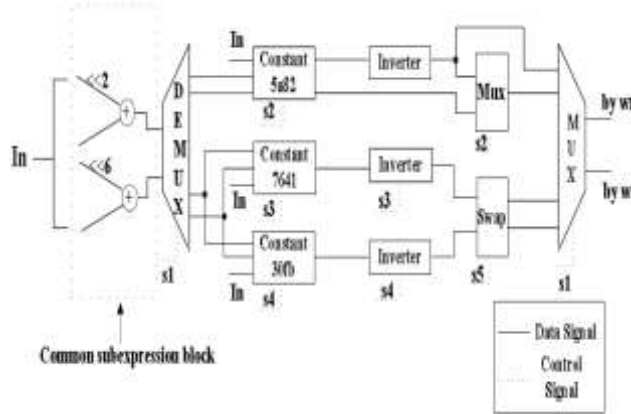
In
<<2
<<6
+
+
D E M U X
s1
In
Constant 5a82
s2
Inverter
Mux
s2
Constant 7641
s3
In
Inverter
s3
Constant 30fb
s4
In
Inverter
s4
Swap
s5
M U X
s1
by w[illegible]
by w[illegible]
Common subexpression block
Data Signal
Control Signal